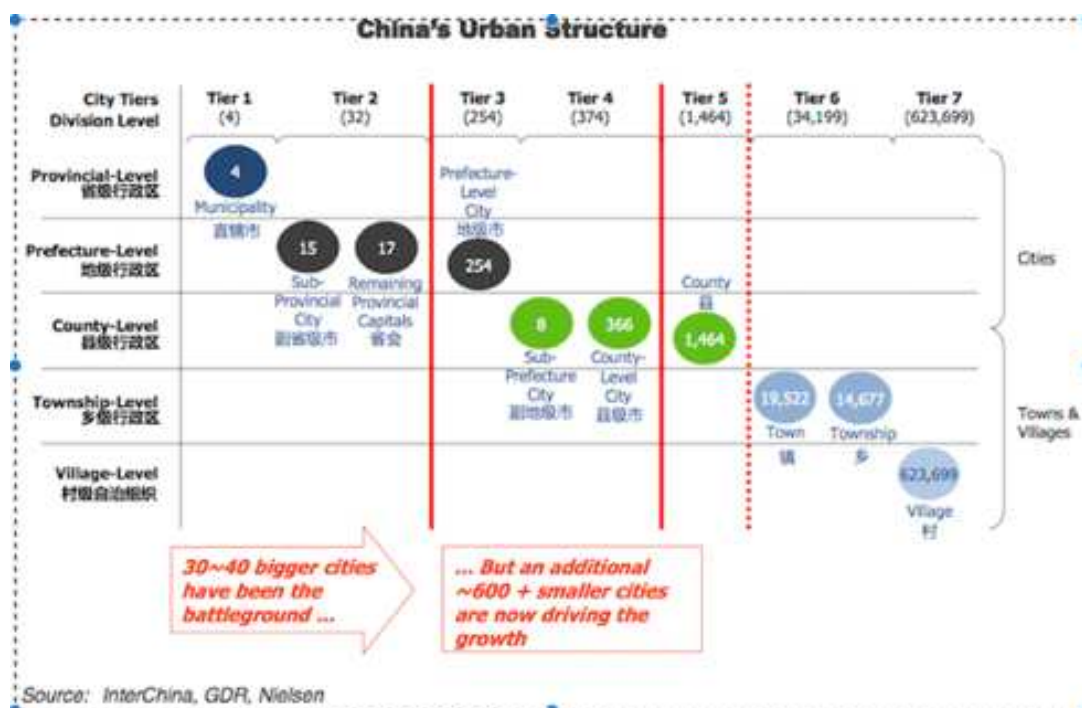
China's Urban Structure

| City Tiers Division Level | Tier 1 (4) | Tier 2 (32) | Tier 3 (254) | Tier 4 (374) | Tier 5 (1,464) | Tier 6 (34,199) | Tier 7 (623,699) | |
|---|---|---|---|---|---|---|---|---|
| Provincial-Level 省级行政区 | 4 Municipality 直辖市 | | Prefecture-Level City 地级市 | | | | | Cities |
| Prefecture-Level 地级行政区 | | 15 Sub-Provincial City 副省级市; 17 Remaining Provincial Capitals 省会 | 254 | | County 县 | | | |
| County-Level 县级行政区 | | | | 8 Sub-Prefecture City 副地级市; 366 County-Level City 县级市 | 1,464 | | | |
| Township-Level 乡级行政区 | | | | | | 19,522 Town 镇; 14,677 Township 乡 | | Towns & Villages |
| Village-Level 村级自治组织 | | | | | | | 623,699 Village 村 | |

30~40 bigger cities have been the battleground ...

... But an additional ~600 + smaller cities are now driving the growth

Source: InterChina, GDR, Nielsen